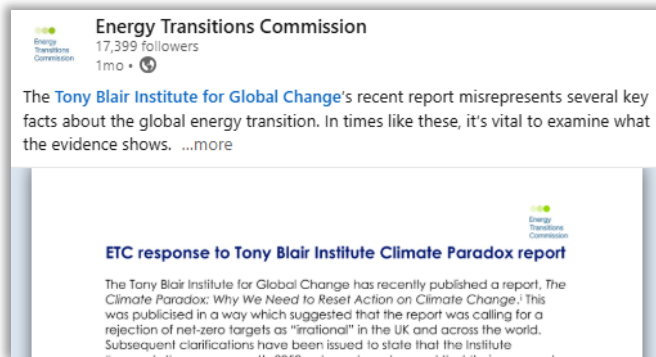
Energy Transitions Commission

Energy Transitions Commission
17,399 followers
1mo •

The Tony Blair Institute for Global Change's recent report misrepresents several key facts about the global energy transition. In times like these, it's vital to examine what the evidence shows. ...more

Energy Transitions Commission

ETC response to Tony Blair Institute Climate Paradox report

The Tony Blair Institute for Global Change has recently published a report, The Climate Paradox: Why We Need to Reset Action on Climate Change.$^{i}$ This was publicised in a way which suggested that the report was calling for a rejection of net-zero targets as "irrational" in the UK and across the world. Subsequent clarifications have been issued to state that the Institute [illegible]